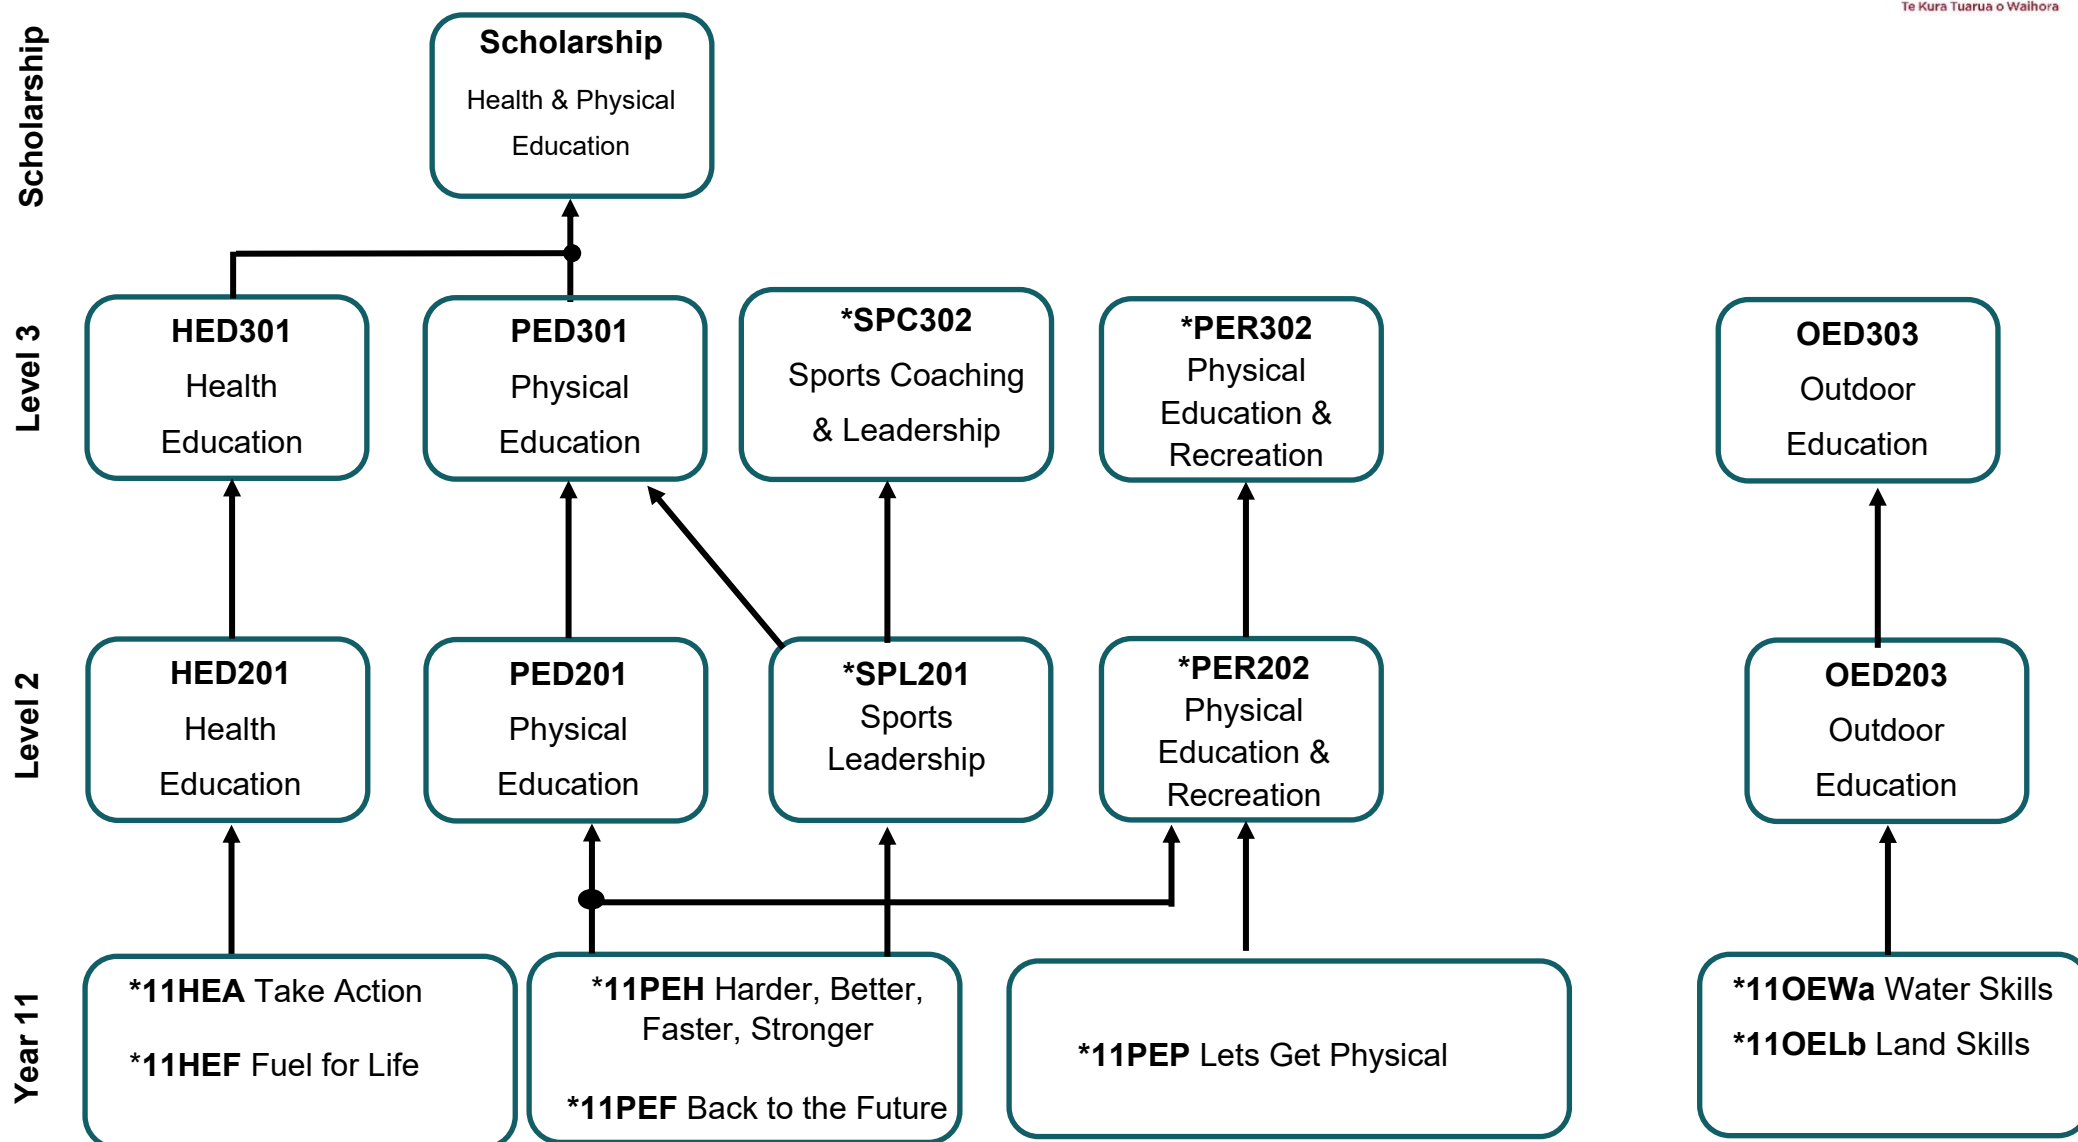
Te Kura Tuarua o Waihora

Scholarship

Scholarship
Health & Physical Education

Level 3

HED301
Health Education

PED301
Physical Education

*SPC302
Sports Coaching & Leadership

*PER302
Physical Education & Recreation

OED303
Outdoor Education

Level 2

HED201
Health Education

PED201
Physical Education

*SPL201
Sports Leadership

*PER202
Physical Education & Recreation

OED203
Outdoor Education

Year 11

*11HEA Take Action

*11HEF Fuel for Life

*11PEH Harder, Better, Faster, Stronger

*11PEF Back to the Future

*11PEP Lets Get Physical

*11OEWa Water Skills

*11OELb Land Skills